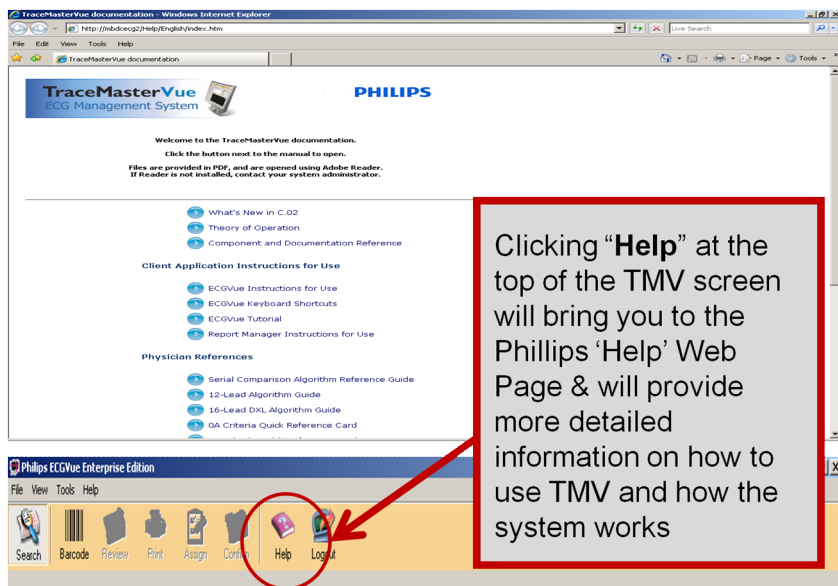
TraceMasterVue documentation - Windows Internet Explorer

http://mibdcecg2/Help/English/index.htm

Live Search

File Edit View Tools Help

TraceMasterVue documentation

Page Tools

TraceMasterVue
ECG Management System

PHILIPS

Welcome to the TraceMasterVue documentation.

Click the button next to the manual to open.

Files are provided in PDF, and are opened using Adobe Reader.
If Reader is not installed, contact your system administrator.

What's New in C.02

Theory of Operation

Component and Documentation Reference

Client Application Instructions for Use

ECGVue Instructions for Use

ECGVue Keyboard Shortcuts

ECGVue Tutorial

Report Manager Instructions for Use

Physician References

Serial Comparison Algorithm Reference Guide

12-Lead Algorithm Guide

16-Lead DXL Algorithm Guide

0A Criteria Quick Reference Card

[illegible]

Clicking "**Help**" at the top of the TMV screen will bring you to the Phillips 'Help' Web Page & will provide more detailed information on how to use TMV and how the system works

Philips ECGVue Enterprise Edition

File View Tools Help

Search Barcode Review Print Assign Confirm Help Logout